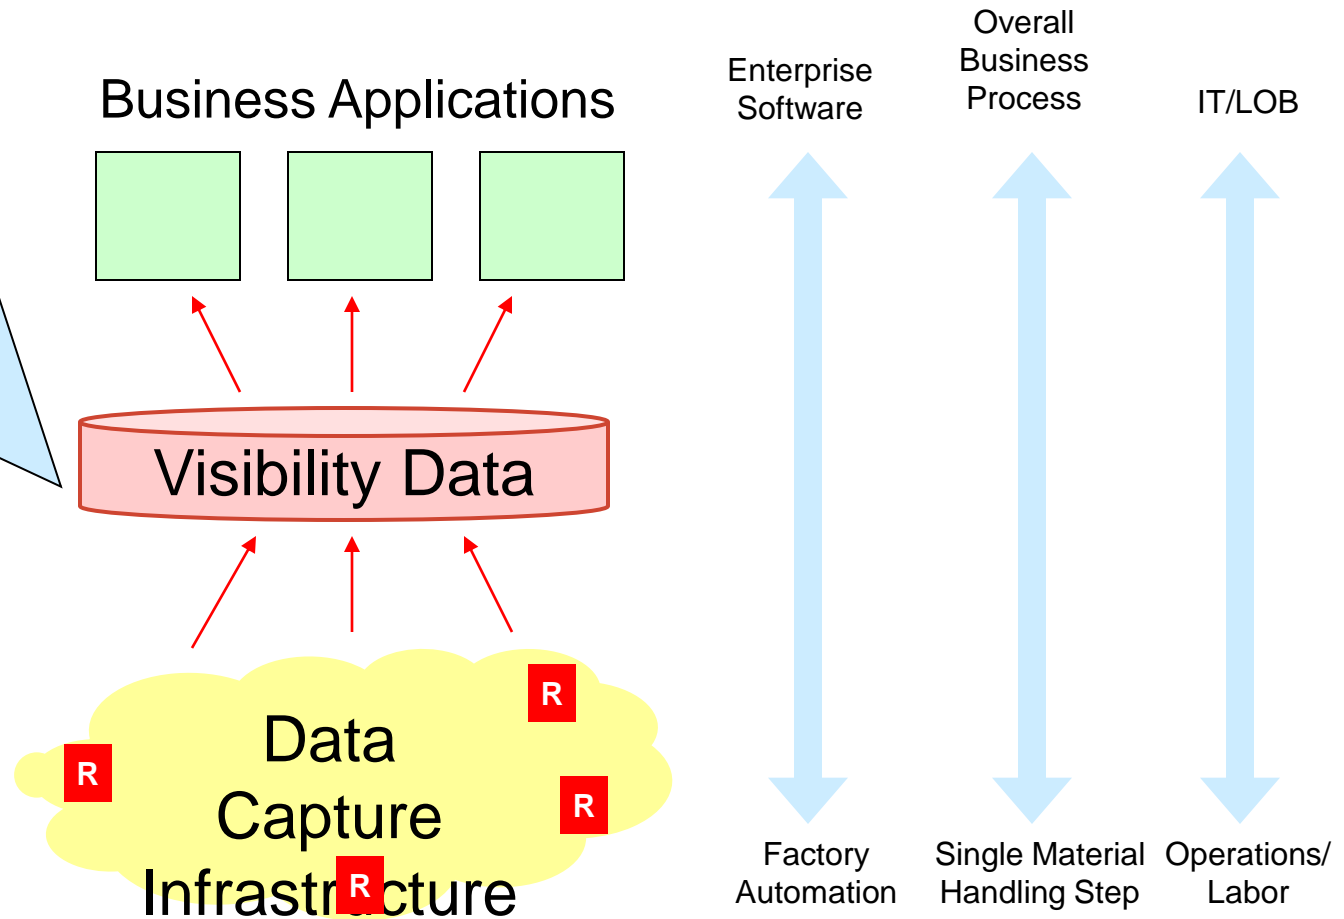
Business Applications

Visibility Data

Data Capture Infrastr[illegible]cture

R

R

R

R

Enterprise Software

Overall Business Process

IT/LOB

Factory Automation

Single Material Handling Step

Operations/ Labor